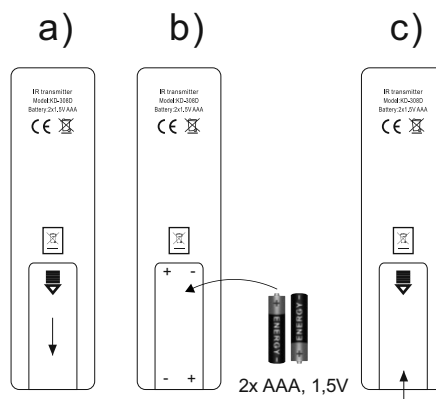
a)

IR transmitter
Model:KD-308D
Battery:2x1,5V AAA
CE

b)

IR transmitter
Model:KD-308D
Battery:2x1,5V AAA
CE

+ -

- +

ENERGY
ENERGY

2x AAA, 1,5V

c)

IR transmitter
Model:KD-308D
Battery:2x1,5V AAA
CE